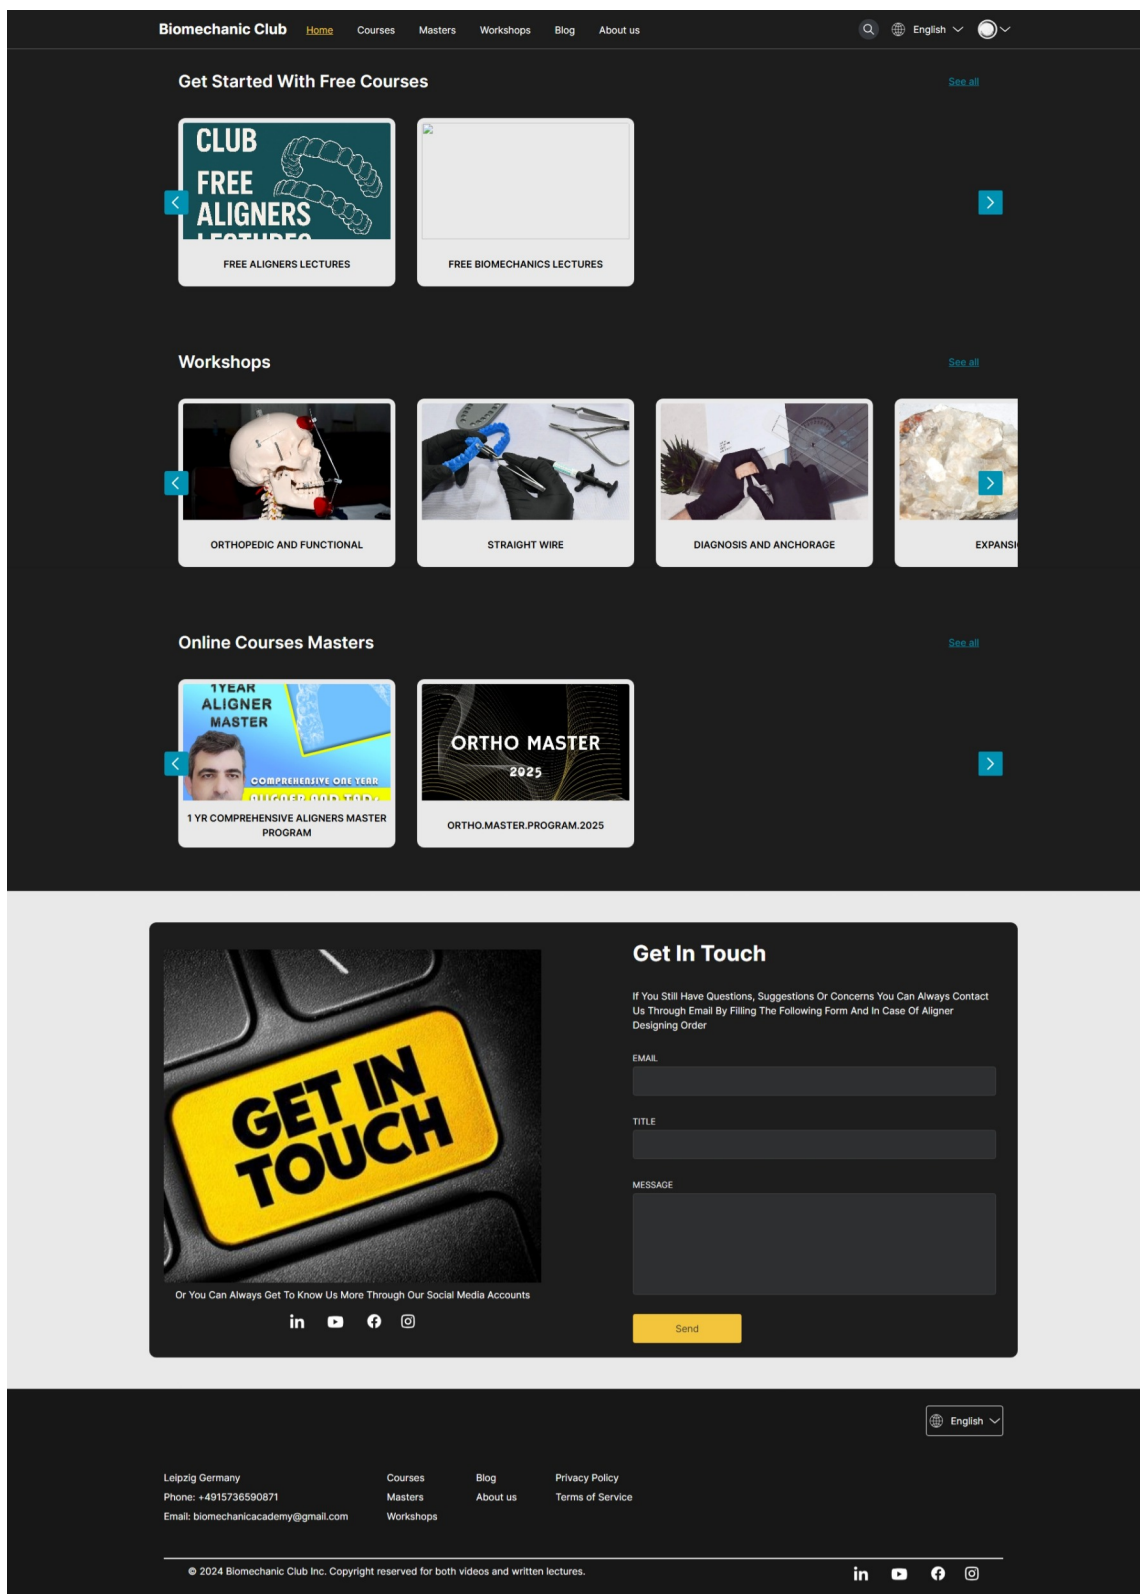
Biomechanic Club Home Courses Masters Workshops Blog About us English

Get Started With Free Courses

See all

CLUB FREE ALIGNERS LECTURES

FREE ALIGNERS LECTURES

FREE BIOMECHANICS LECTURES

Workshops

See all

ORTHOPEDIC AND FUNCTIONAL

STRAIGHT WIRE

DIAGNOSIS AND ANCHORAGE

EXPANSI

Online Courses Masters

See all

1 YEAR ALIGNER MASTER

COMPREHENSIVE ONE YEAR

1 YR COMPREHENSIVE ALIGNERS MASTER PROGRAM

ORTHO MASTER 2025

ORTHO.MASTER.PROGRAM.2025

GET IN TOUCH

Or You Can Always Get To Know Us More Through Our Social Media Accounts

Get In Touch

If You Still Have Questions, Suggestions Or Concerns You Can Always Contact Us Through Email By Filling The Following Form And In Case Of Aligner Designing Order

EMAIL

TITLE

MESSAGE

Send

English

Leipzig Germany
Phone: +4915736590871
Email: biomechanicacademy@gmail.com

Courses
Masters
Workshops

Blog
About us

Privacy Policy
Terms of Service

© 2024 Biomechanic Club Inc. Copyright reserved for both videos and written lectures.